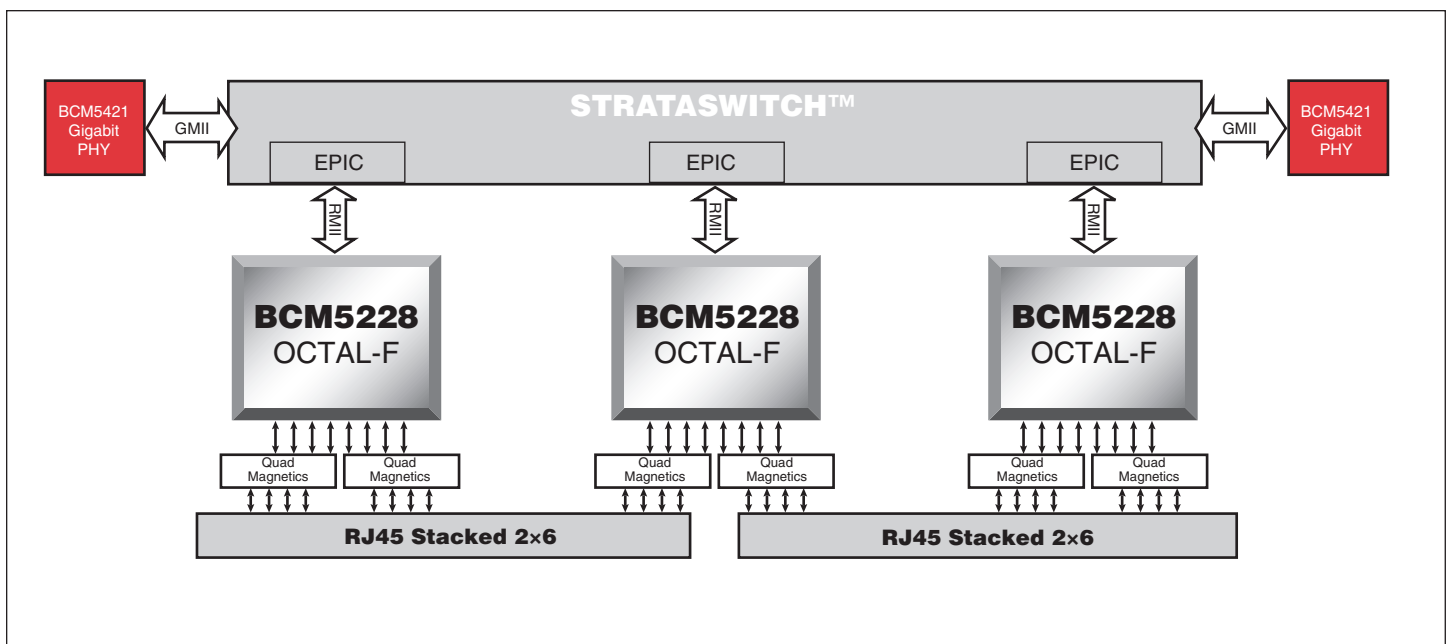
BCM5421 Gigabit PHY

GMII

STRATASWITCH™

GMII

BCM5421 Gigabit PHY

EPIC

EPIC

EPIC

RMII

RMII

RMII

BCM5228 OCTAL-F

BCM5228 OCTAL-F

BCM5228 OCTAL-F

Quad Magnetics

Quad Magnetics

Quad Magnetics

Quad Magnetics

Quad Magnetics

Quad Magnetics

RJ45 Stacked 2×6

RJ45 Stacked 2×6